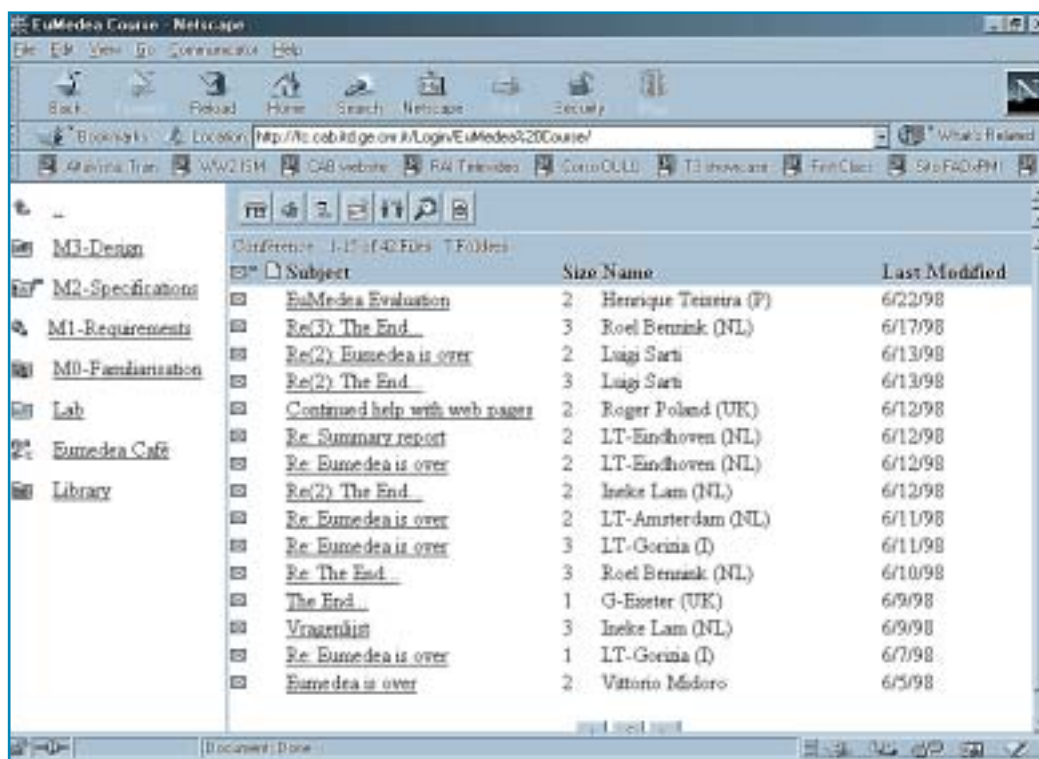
EuMedea Course - Netscape

File Edit View Go Communicator Help

Back Forward Reload Home Search Netscape Print Security Stop

Bookmarks Location: http://lc.cab.itd.ge.cnr.it/Login/EuMedea%20Course/ What's Related

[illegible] WW2ISM CAB website RAI Televideo CorsoOLL T3 showcase FirstClass Sito FAD-PM

..
M3-Design
M2-Specifications
M1-Requirements
M0-Familiarisation
Lab
Eumedea Café
Library

Conference 1-15 of 42 Files 7 Folders

| Subject | Size | Name | Last Modified |
|---|---|---|---|
| EuMedea Evaluation | 2 | Henrique Teixeira (P) | 6/22/98 |
| Re(3): The End... | 3 | Roel Bennink (NL) | 6/17/98 |
| Re(2): Eumedea is over | 2 | Luigi Sarti | 6/13/98 |
| Re(2): The End... | 3 | Luigi Sarti | 6/13/98 |
| Continued help with web pages | 2 | Roger Poland (UK) | 6/12/98 |
| Re: Summary report | 2 | LT-Eindhoven (NL) | 6/12/98 |
| Re: Eumedea is over | 2 | LT-Eindhoven (NL) | 6/12/98 |
| Re(2): The End... | 2 | Ineke Lam (NL) | 6/12/98 |
| Re: Eumedea is over | 2 | LT-Amsterdam (NL) | 6/11/98 |
| Re: Eumedea is over | 3 | LT-Gorizia (I) | 6/11/98 |
| Re: The End... | 3 | Roel Bennink (NL) | 6/10/98 |
| The End... | 1 | G-Exeter (UK) | 6/9/98 |
| Vragenlijst | 3 | Ineke Lam (NL) | 6/9/98 |
| Re: Eumedea is over | 1 | LT-Gorizia (I) | 6/7/98 |
| Eumedea is over | 2 | Vittorio Midoro | 6/5/98 |

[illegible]

Document: Done